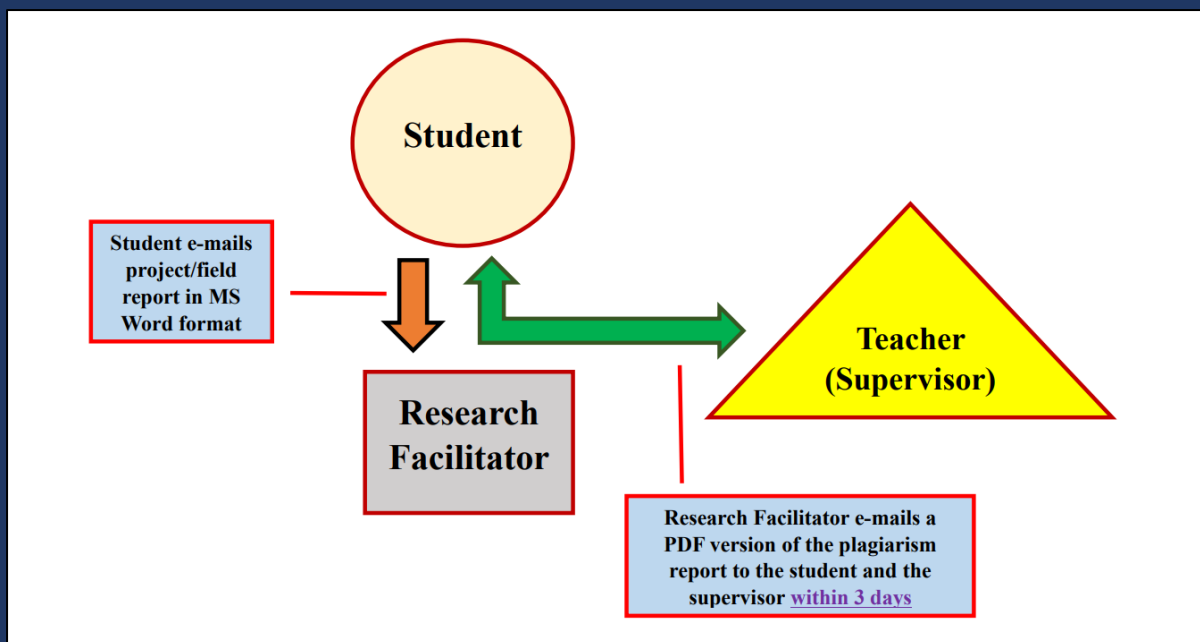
Student

Student e-mails project/field report in MS Word format

Teacher (Supervisor)

Research Facilitator

Research Facilitator e-mails a PDF version of the plagiarism report to the student and the supervisor within 3 days